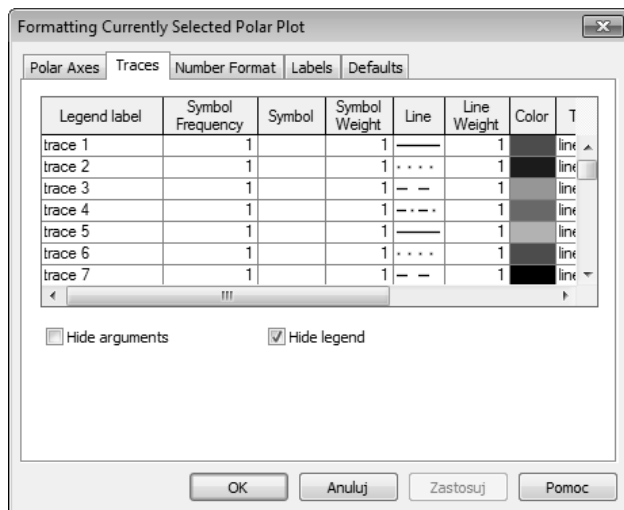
Formatting Currently Selected Polar Plot

Polar Axes | Traces | Number Format | Labels | Defaults

| Legend label | Symbol Frequency | Symbol | Symbol Weight | Line | Line Weight | Color | T |
|---|---|---|---|---|---|---|---|
| trace 1 | 1 | | 1 | | 1 | | line |
| trace 2 | 1 | | 1 | | 1 | | line |
| trace 3 | 1 | | 1 | | 1 | | line |
| trace 4 | 1 | | 1 | | 1 | | line |
| trace 5 | 1 | | 1 | | 1 | | line |
| trace 6 | 1 | | 1 | | 1 | | line |
| trace 7 | 1 | | 1 | | 1 | | line |

Hide arguments

Hide legend

OK Anuluj Zastosuj Pomoc